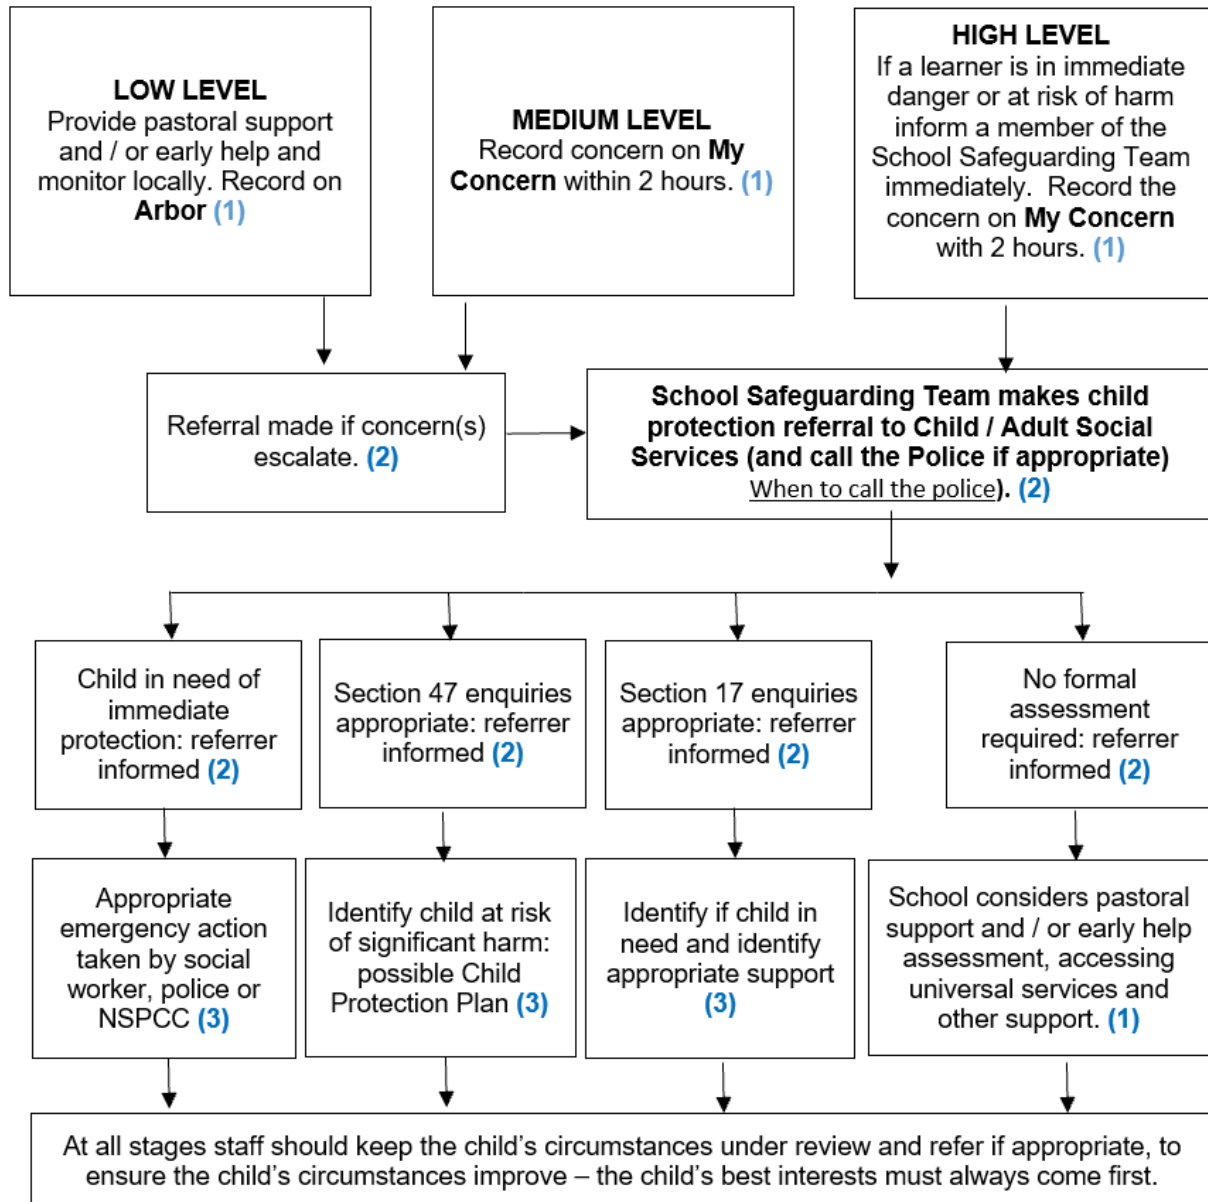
LOW LEVEL
Provide pastoral support and / or early help and monitor locally. Record on **Arbor** (1)

MEDIUM LEVEL
Record concern on **My Concern** within 2 hours. (1)

HIGH LEVEL
If a learner is in immediate danger or at risk of harm inform a member of the School Safeguarding Team immediately. Record the concern on **My Concern** with 2 hours. (1)

Referral made if concern(s) escalate. (2)

School Safeguarding Team makes child protection referral to Child / Adult Social Services (and call the Police if appropriate) When to call the police). (2)

Child in need of immediate protection: referrer informed (2)

Section 47 enquiries appropriate: referrer informed (2)

Section 17 enquiries appropriate: referrer informed (2)

No formal assessment required: referrer informed (2)

Appropriate emergency action taken by social worker, police or NSPCC (3)

Identify child at risk of significant harm: possible Child Protection Plan (3)

Identify if child in need and identify appropriate support (3)

School considers pastoral support and / or early help assessment, accessing universal services and other support. (1)

At all stages staff should keep the child's circumstances under review and refer if appropriate, to ensure the child's circumstances improve – the child's best interests must always come first.